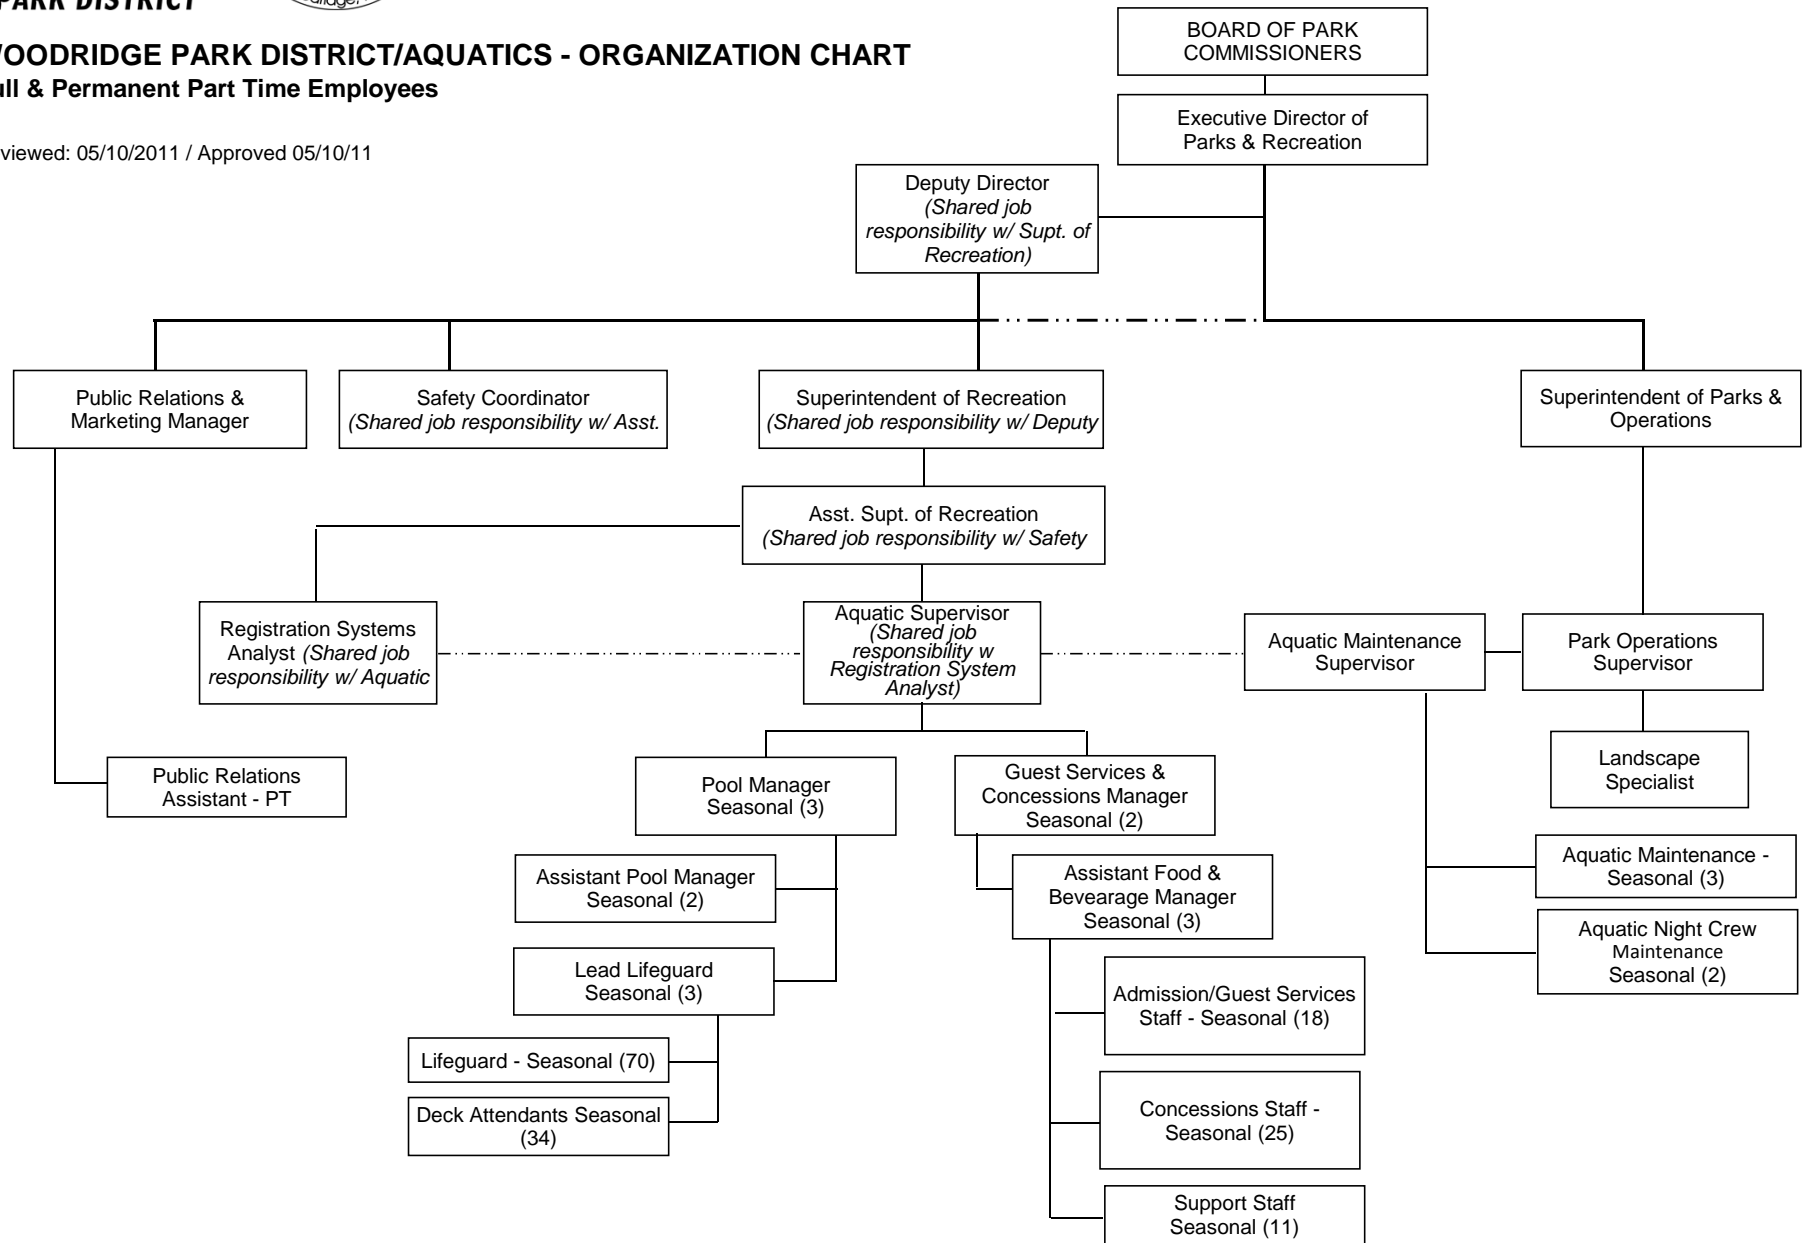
PARK DISTRICT

/OODRIDGE PARK DISTRICT/AQUATICS - ORGANIZATION CHART
ull & Permanent Part Time Employees

viewed: 05/10/2011 / Approved 05/10/11

BOARD OF PARK COMMISSIONERS

Executive Director of Parks & Recreation

Deputy Director (Shared job responsibility w/ Supt. of Recreation)

Public Relations & Marketing Manager

Safety Coordinator (Shared job responsibility w/ Asst.

Superintendent of Recreation (Shared job responsibility w/ Deputy

Superintendent of Parks & Operations

Asst. Supt. of Recreation (Shared job responsibility w/ Safety

Registration Systems Analyst (Shared job responsibility w/ Aquatic

Aquatic Supervisor (Shared job responsibility w Registration System Analyst)

Aquatic Maintenance Supervisor

Park Operations Supervisor

Landscape Specialist

Public Relations Assistant - PT

Pool Manager Seasonal (3)

Guest Services & Concessions Manager Seasonal (2)

Assistant Pool Manager Seasonal (2)

Assistant Food & Bevearage Manager Seasonal (3)

Aquatic Maintenance - Seasonal (3)

Aquatic Night Crew Maintenance Seasonal (2)

Lead Lifeguard Seasonal (3)

Admission/Guest Services Staff - Seasonal (18)

Lifeguard - Seasonal (70)

Deck Attendants Seasonal (34)

Concessions Staff - Seasonal (25)

Support Staff Seasonal (11)